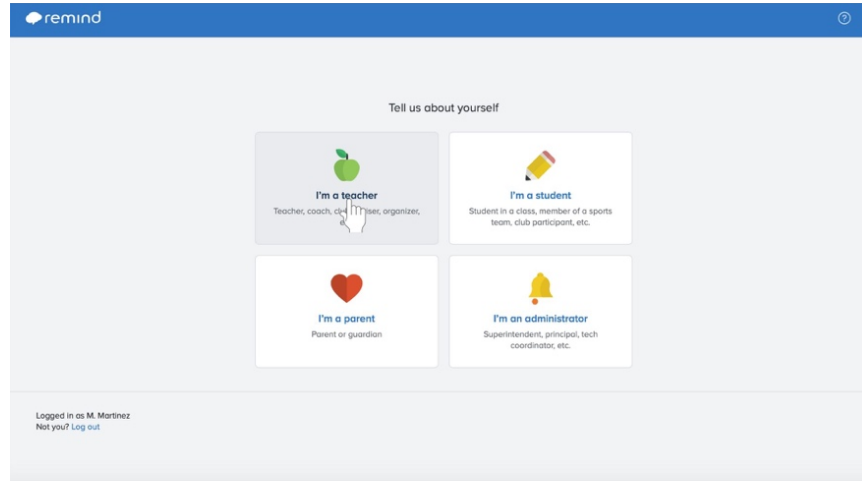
remind

?

Tell us about yourself

I'm a teacher
Teacher, coach, cl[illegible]ser, organizer, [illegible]

I'm a student
Student in a class, member of a sports team, club participant, etc.

I'm a parent
Parent or guardian

I'm an administrator
Superintendent, principal, tech coordinator, etc.

Logged in as M. Martinez
Not you? Log out